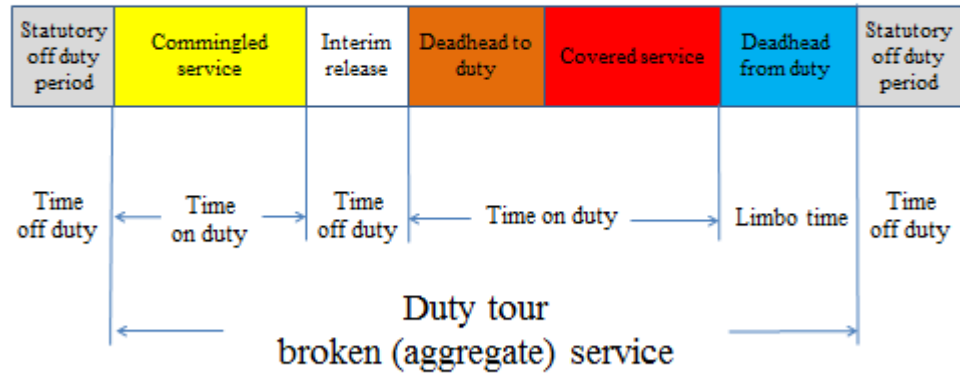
| Statutory off duty period | Commingled service | Interim release | Deadhead to duty | Covered service | Deadhead from duty | Statutory off duty period |
|---|---|---|---|---|---|---|

Time off duty

Time on duty

Time off duty

Time on duty

Limbo time

Time off duty

Duty tour
broken (aggregate) service